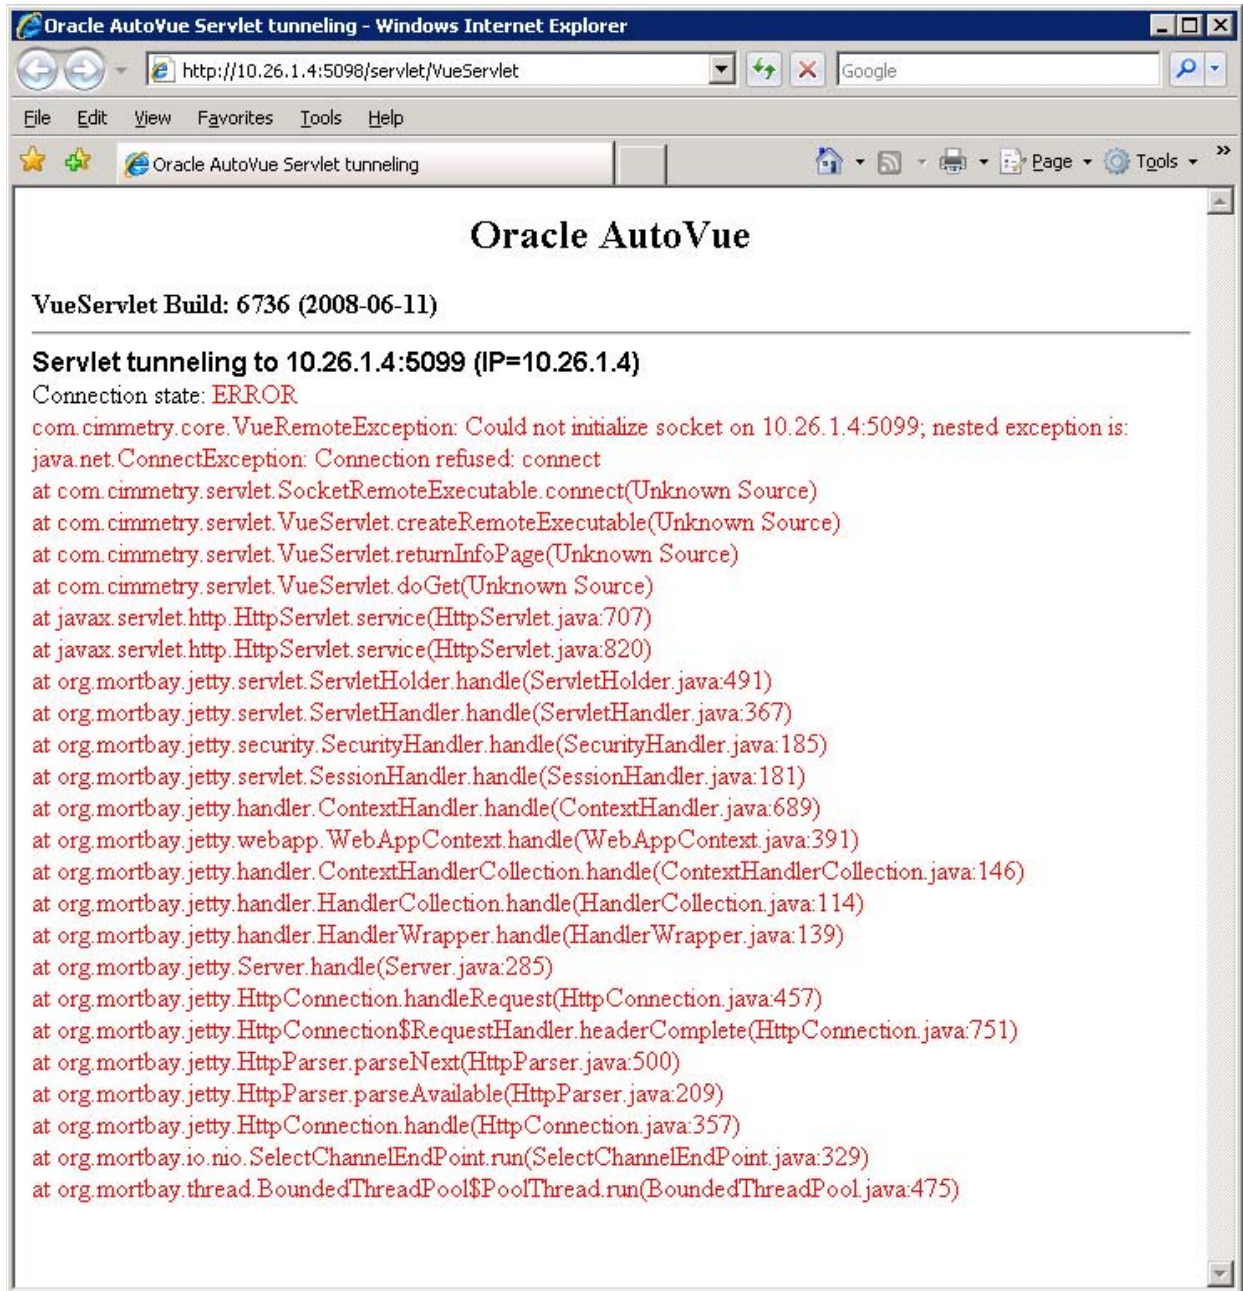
Oracle AutoVue Servlet tunneling - Windows Internet Explorer

http://10.26.1.4:5098/servlet/VueServlet

Google

File Edit View Favorites Tools Help

Oracle AutoVue Servlet tunneling

Page Tools

Oracle AutoVue

VueServlet Build: 6736 (2008-06-11)

Servlet tunneling to 10.26.1.4:5099 (IP=10.26.1.4)

Connection state: ERROR
com.cimmetry.core.VueRemoteException: Could not initialize socket on 10.26.1.4:5099; nested exception is:
java.net.ConnectException: Connection refused: connect
at com.cimmetry.servlet.SocketRemoteExecutable.connect(Unknown Source)
at com.cimmetry.servlet.VueServlet.createRemoteExecutable(Unknown Source)
at com.cimmetry.servlet.VueServlet.returnInfoPage(Unknown Source)
at com.cimmetry.servlet.VueServlet.doGet(Unknown Source)
at javax.servlet.http.HttpServlet.service(HttpServlet.java:707)
at javax.servlet.http.HttpServlet.service(HttpServlet.java:820)
at org.mortbay.jetty.servlet.ServletHolder.handle(ServletHolder.java:491)
at org.mortbay.jetty.servlet.ServletHandler.handle(ServletHandler.java:367)
at org.mortbay.jetty.security.SecurityHandler.handle(SecurityHandler.java:185)
at org.mortbay.jetty.servlet.SessionHandler.handle(SessionHandler.java:181)
at org.mortbay.jetty.handler.ContextHandler.handle(ContextHandler.java:689)
at org.mortbay.jetty.webapp.WebAppContext.handle(WebAppContext.java:391)
at org.mortbay.jetty.handler.ContextHandlerCollection.handle(ContextHandlerCollection.java:146)
at org.mortbay.jetty.handler.HandlerCollection.handle(HandlerCollection.java:114)
at org.mortbay.jetty.handler.HandlerWrapper.handle(HandlerWrapper.java:139)
at org.mortbay.jetty.Server.handle(Server.java:285)
at org.mortbay.jetty.HttpConnection.handleRequest(HttpConnection.java:457)
at org.mortbay.jetty.HttpConnection$RequestHandler.headerComplete(HttpConnection.java:751)
at org.mortbay.jetty.HttpParser.parseNext(HttpParser.java:500)
at org.mortbay.jetty.HttpParser.parseAvailable(HttpParser.java:209)
at org.mortbay.jetty.HttpConnection.handle(HttpConnection.java:357)
at org.mortbay.io.nio.SelectChannelEndPoint.run(SelectChannelEndPoint.java:329)
at org.mortbay.thread.BoundedThreadPool$PoolThread.run(BoundedThreadPool.java:475)